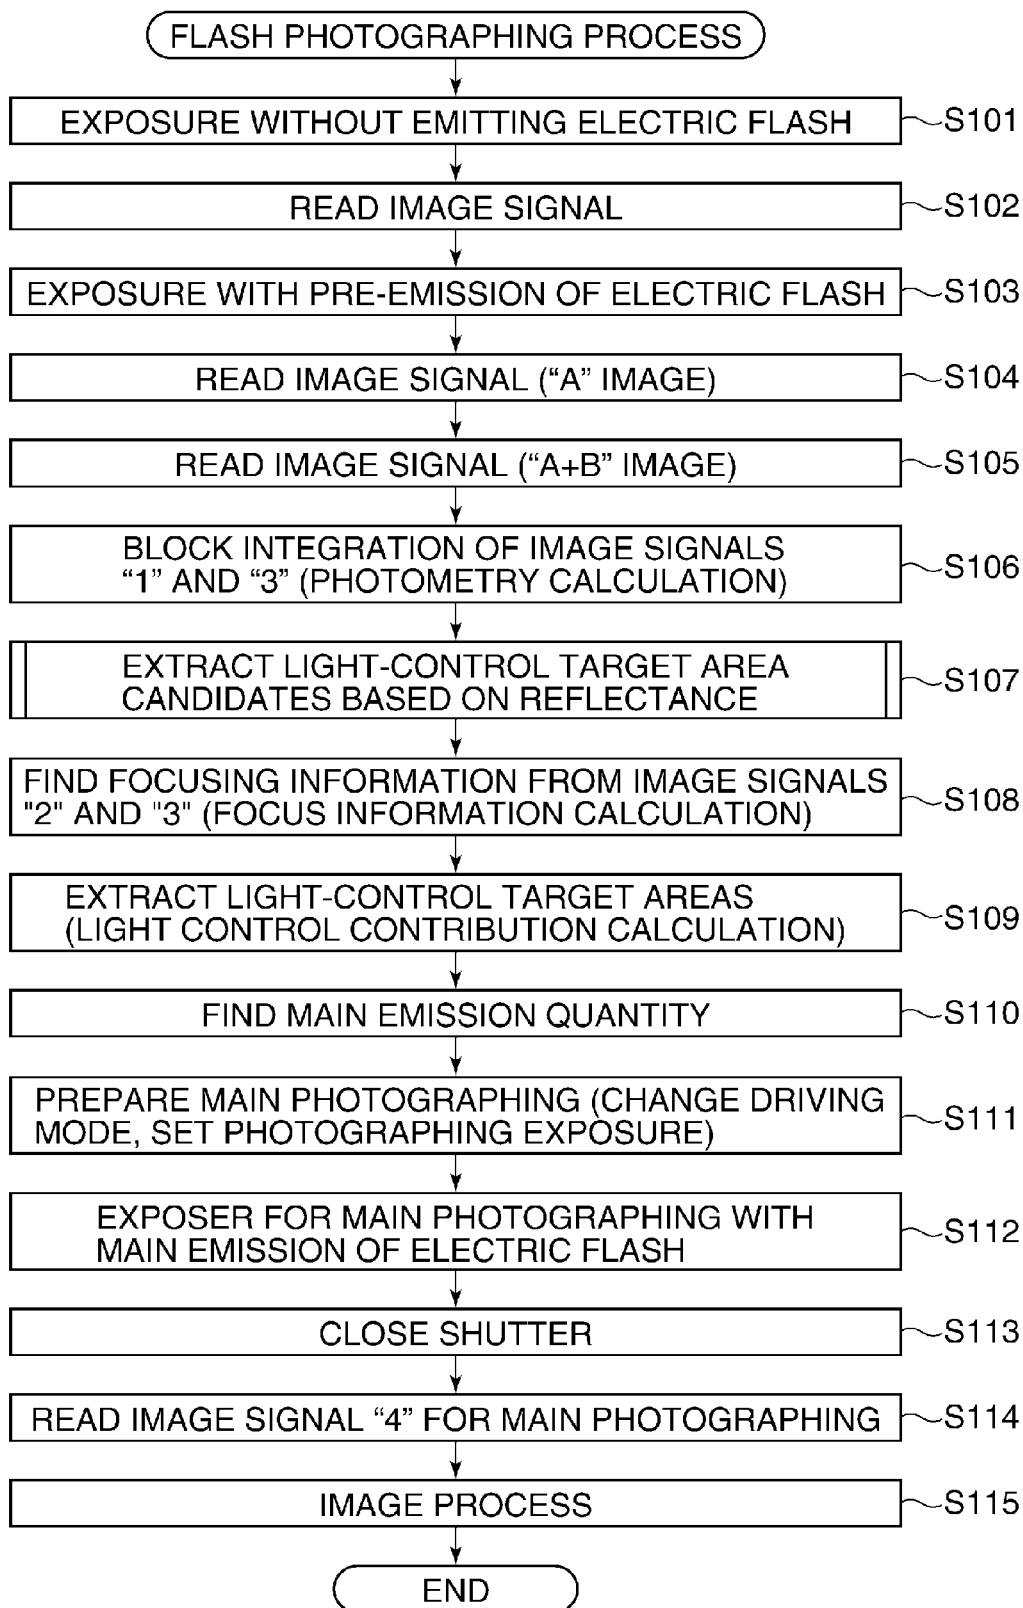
FLASH PHOTOGRAPHING PROCESS

EXPOSURE WITHOUT EMITTING ELECTRIC FLASH
S101

READ IMAGE SIGNAL
S102

EXPOSURE WITH PRE-EMISSION OF ELECTRIC FLASH
S103

READ IMAGE SIGNAL (“A” IMAGE)
S104

READ IMAGE SIGNAL (“A+B” IMAGE)
S105

BLOCK INTEGRATION OF IMAGE SIGNALS “1” AND “3” (PHOTOMETRY CALCULATION)
S106

EXTRACT LIGHT-CONTROL TARGET AREA CANDIDATES BASED ON REFLECTANCE
S107

FIND FOCUSING INFORMATION FROM IMAGE SIGNALS "2" AND "3" (FOCUS INFORMATION CALCULATION)
S108

EXTRACT LIGHT-CONTROL TARGET AREAS (LIGHT CONTROL CONTRIBUTION CALCULATION)
S109

FIND MAIN EMISSION QUANTITY
S110

PREPARE MAIN PHOTOGRAPHING (CHANGE DRIVING MODE, SET PHOTOGRAPHING EXPOSURE)
S111

EXPOSER FOR MAIN PHOTOGRAPHING WITH MAIN EMISSION OF ELECTRIC FLASH
S112

CLOSE SHUTTER
S113

READ IMAGE SIGNAL “4” FOR MAIN PHOTOGRAPHING
S114

IMAGE PROCESS
S115

END